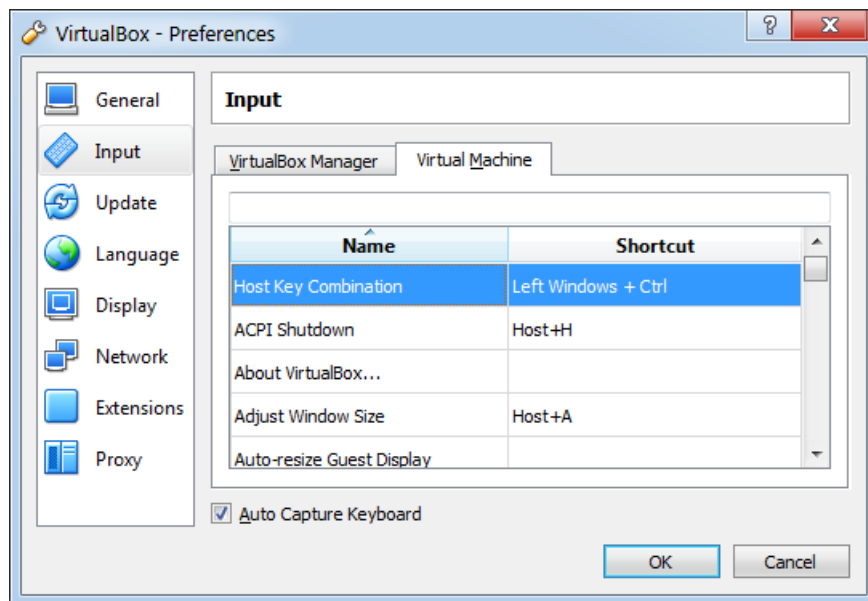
VirtualBox - Preferences

?

General
Input
Update
Language
Display
Network
Extensions
Proxy

Input

VirtualBox Manager
Virtual Machine

| Name | Shortcut |
|---|---|
| Host Key Combination | Left Windows + Ctrl |
| ACPI Shutdown | Host+H |
| About VirtualBox... | |
| Adjust Window Size | Host+A |
| Auto-resize Guest Display | |

Auto Capture Keyboard

OK
Cancel